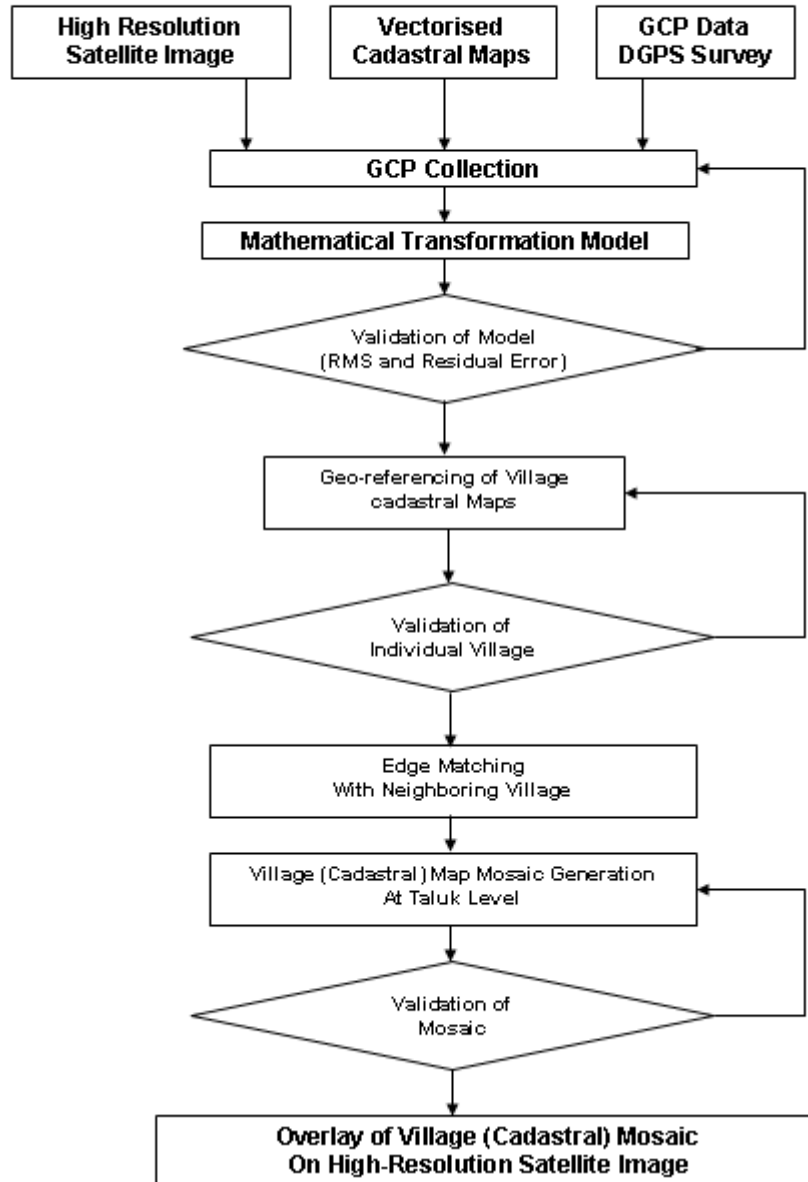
High Resolution Satellite Image

Vectorised Cadastral Maps

GCP Data DGPS Survey

GCP Collection

Mathematical Transformation Model

Validation of Model (RMS and Residual Error)

Geo-referencing of Village cadastral Maps

Validation of Individual Village

Edge Matching With Neighboring Village

Village (Cadastral) Map Mosaic Generation At Taluk Level

Validation of Mosaic

Overlay of Village (Cadastral) Mosaic On High-Resolution Satellite Image